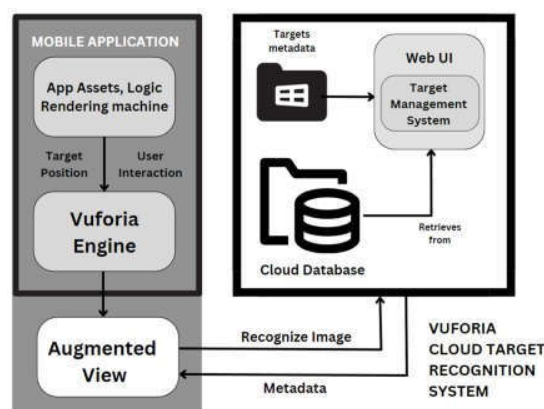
MOBILE APPLICATION

App Assets, Logic Rendering machine

Target Position

User Interaction

Vuforia Engine

Augmented View

Targets metadata

Web UI

Target Management System

Retrieves from

Cloud Database

Recognize Image

Metadata

VUFORIA CLOUD TARGET RECOGNITION SYSTEM